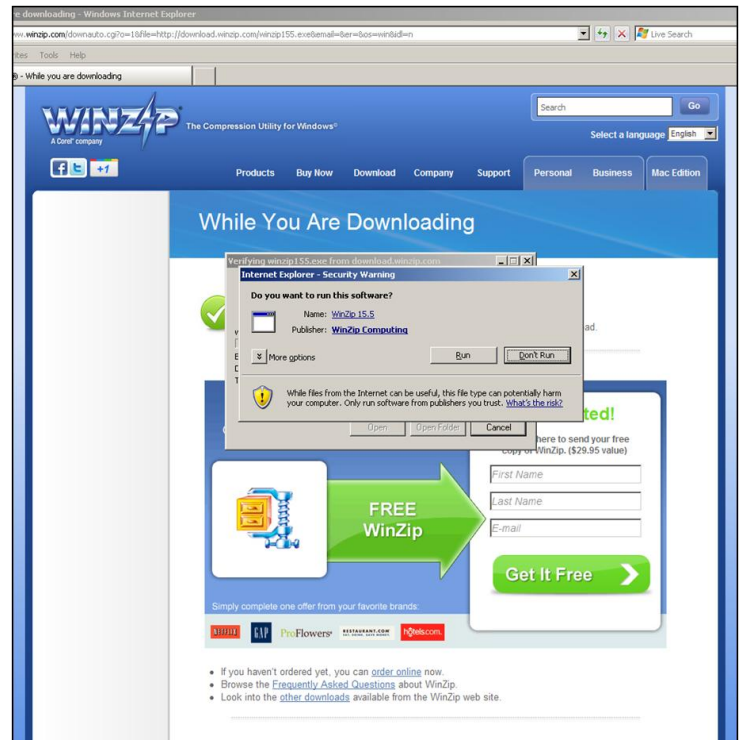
e downloading - Windows Internet Explorer

ww.winzip.com/downauto.cgi?o=1&file=http://download.winzip.com/winzip155.exe&email=&er=&os=win&id=n

Live Search

ites Tools Help

- While you are downloading

WINZIP
A Corel company

The Compression Utility for Windows®

Search

Go

Select a language English

+1

Products Buy Now Download Company Support Personal Business Mac Edition

While You Are Downloading

Verifying winzip155.exe from download.winzip.com

Internet Explorer - Security Warning

Do you want to run this software?

Name: WinZip 15.5

Publisher: WinZip Computing

More options

Run

Don't Run

While files from the Internet can be useful, this file type can potentially harm your computer. Only run software from publishers you trust. What's the risk?

Open

Open Folder

Cancel

ad.

ted!

here to send your free copy of WinZip. ($29.95 value)

First Name

Last Name

E-mail

FREE WinZip

Get It Free

Simply complete one offer from your favorite brands:

NETFLIX GAP ProFlowers RESTAURANT.COM hotels.com

• If you haven't ordered yet, you can order online now.
• Browse the Frequently Asked Questions about WinZip.
• Look into the other downloads available from the WinZip web site.